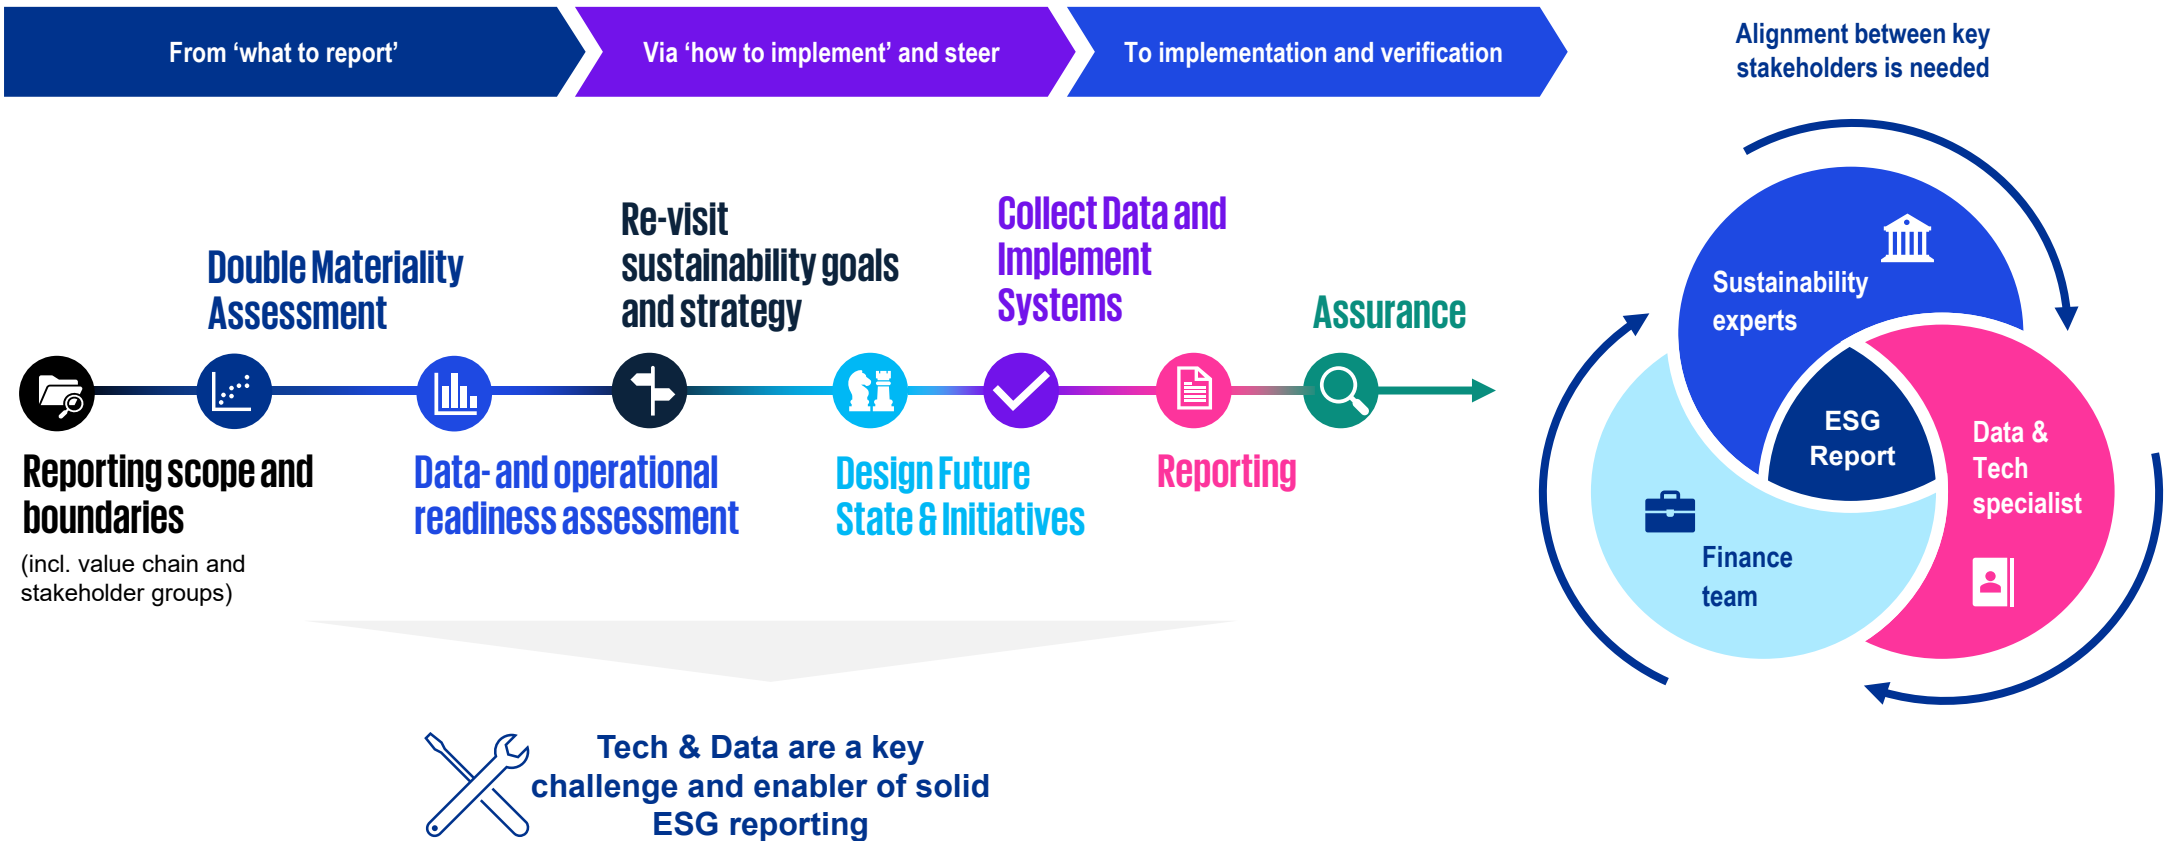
From ‘what to report’

Via ‘how to implement’ and steer

To implementation and verification

Alignment between key stakeholders is needed

Double Materiality Assessment

Re-visit sustainability goals and strategy

Collect Data and Implement Systems

Assurance

Reporting scope and boundaries

(incl. value chain and stakeholder groups)

Data- and operational readiness assessment

Design Future State & Initiatives

Reporting

Sustainability experts

ESG Report

Data & Tech specialist

Finance team

Tech & Data are a key challenge and enabler of solid ESG reporting